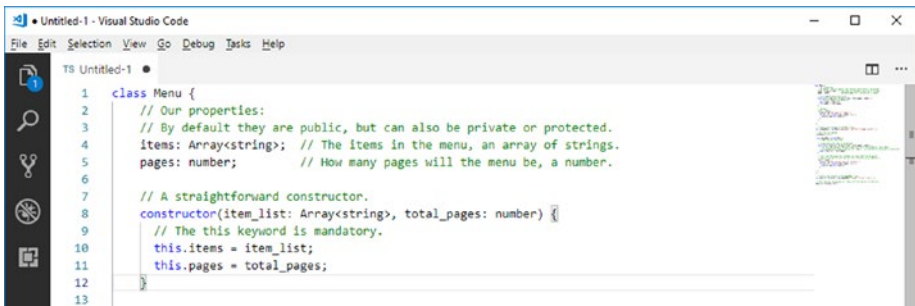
● Untitled-1 - Visual Studio Code

File Edit Selection View Go Debug Tasks Help

TS Untitled-1 ●

1 class Menu {
2 // Our properties:
3 // By default they are public, but can also be private or protected.
4 items: Array<string>; // The items in the menu, an array of strings.
5 pages: number; // How many pages will the menu be, a number.
6
7 // A straightforward constructor.
8 constructor(item_list: Array<string>, total_pages: number) {
9 // The this keyword is mandatory.
10 this.items = item_list;
11 this.pages = total_pages;
12 }
13